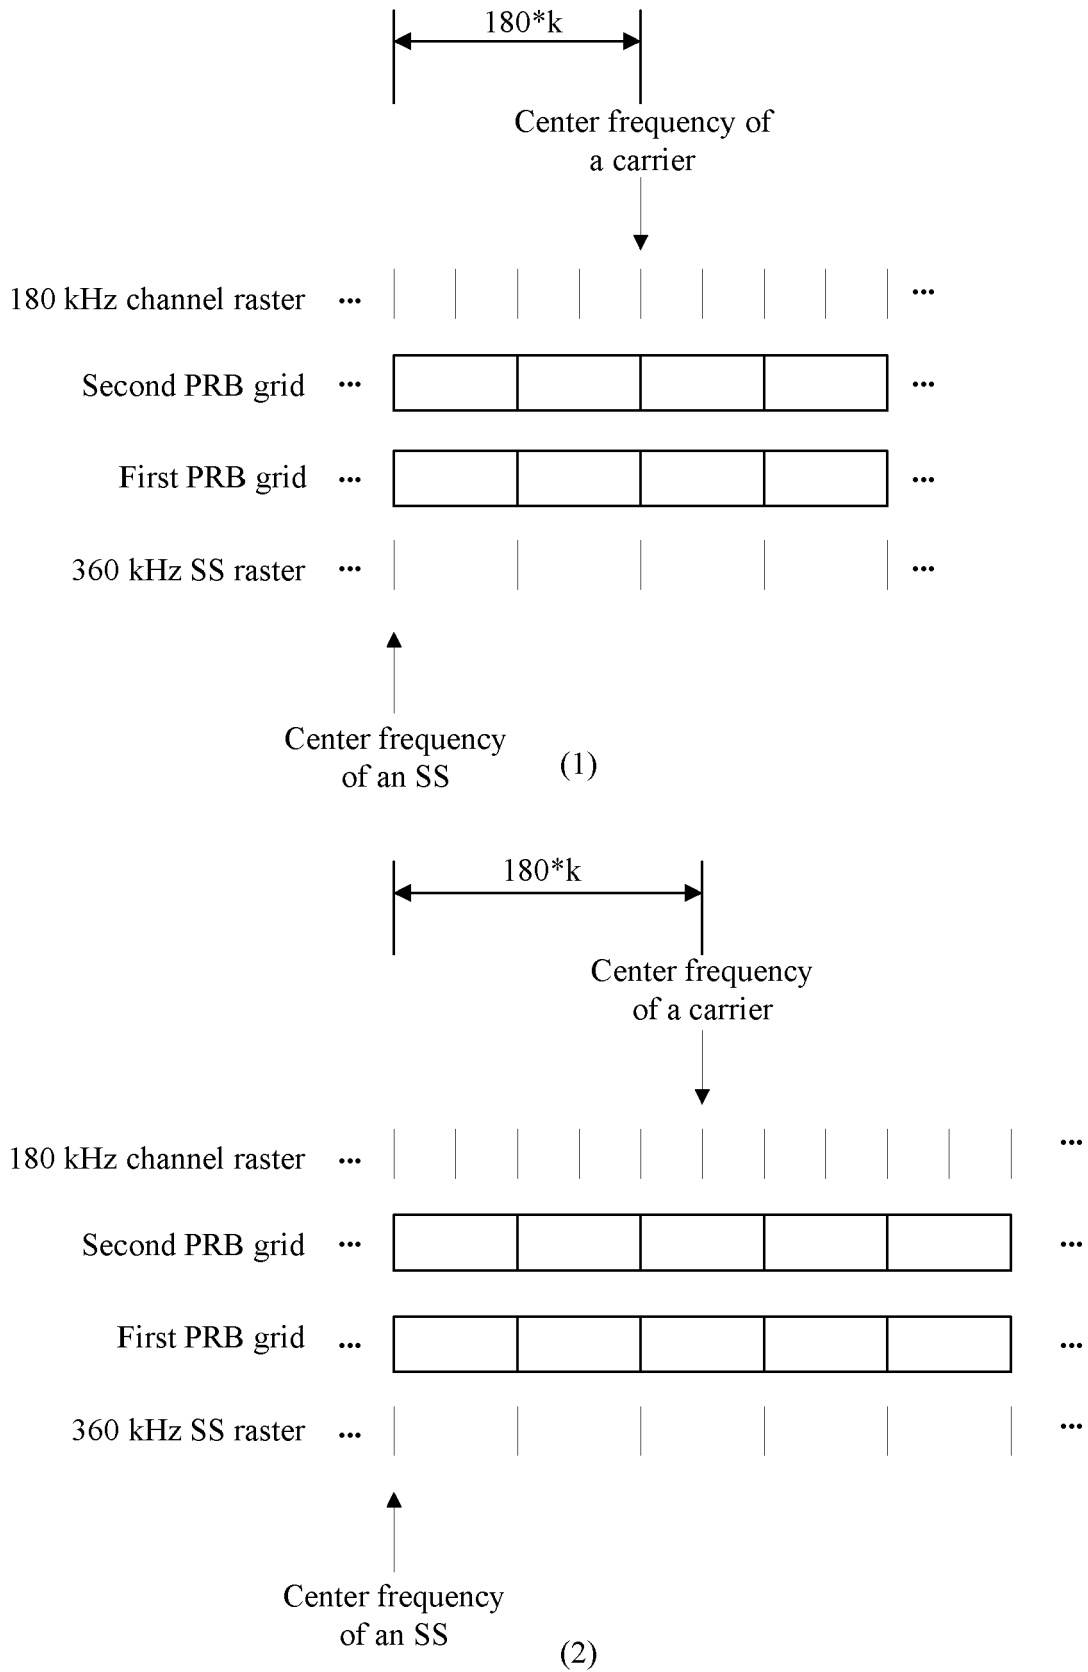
180*k

Center frequency of a carrier

180 kHz channel raster ··· ···

Second PRB grid ··· ···

First PRB grid ··· ···

360 kHz SS raster ··· ···

Center frequency of an SS

(1)

180*k

Center frequency of a carrier

180 kHz channel raster ··· ···

Second PRB grid ··· ···

First PRB grid ··· ···

360 kHz SS raster ··· ···

Center frequency of an SS

(2)